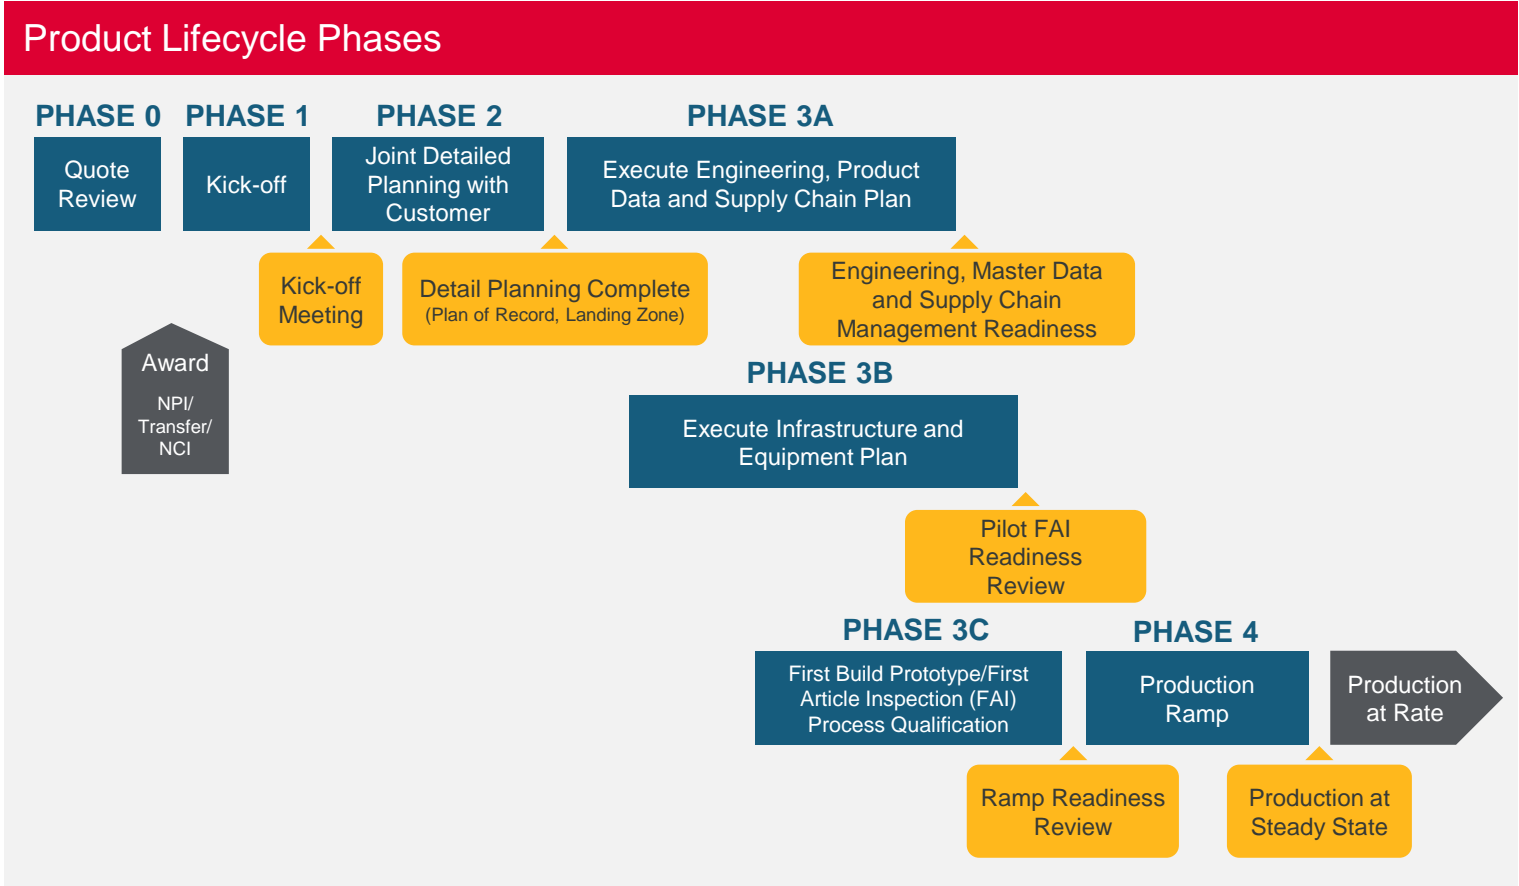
Product Lifecycle Phases

PHASE 0
Quote Review

PHASE 1
Kick-off

PHASE 2
Joint Detailed Planning with Customer

PHASE 3A
Execute Engineering, Product Data and Supply Chain Plan

Kick-off Meeting

Detail Planning Complete
(Plan of Record, Landing Zone)

Engineering, Master Data and Supply Chain Management Readiness

Award
NPI/ Transfer/ NCI

PHASE 3B
Execute Infrastructure and Equipment Plan

Pilot FAI Readiness Review

PHASE 3C
First Build Prototype/First Article Inspection (FAI) Process Qualification

PHASE 4
Production Ramp

Production at Rate

Ramp Readiness Review

Production at Steady State